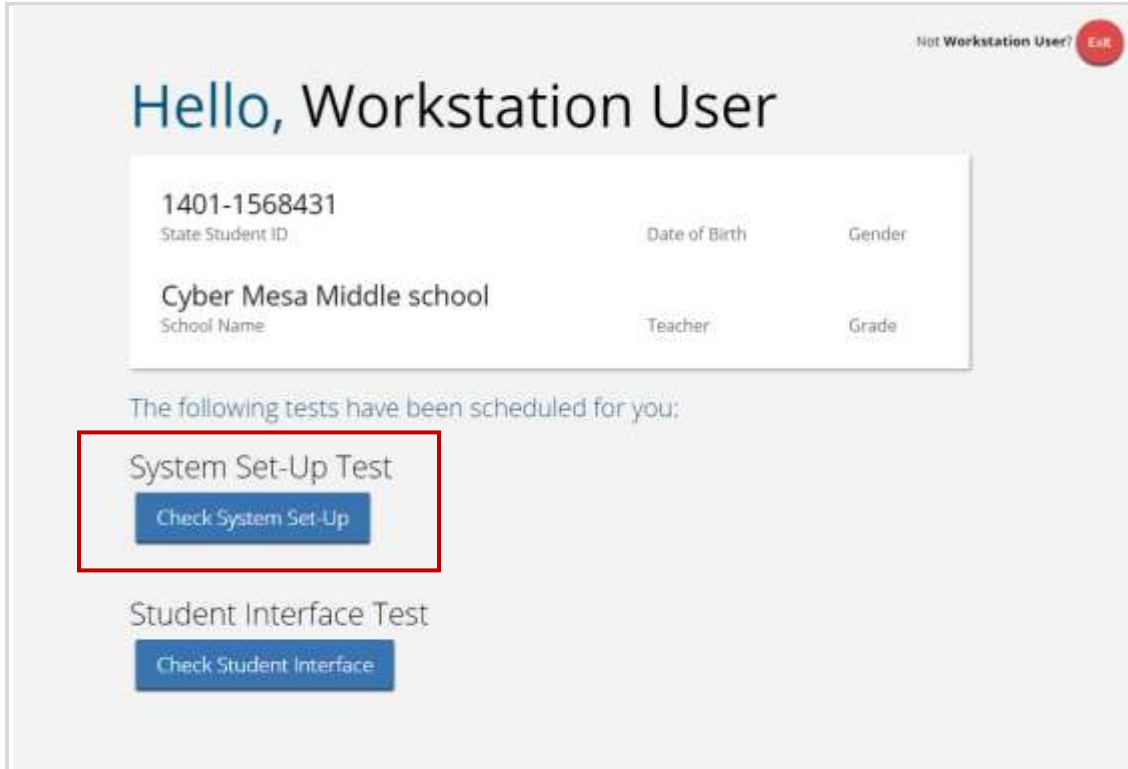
Not Workstation User? Exit

Hello, Workstation User

1401-1568431
State Student ID

Date of Birth

Gender

Cyber Mesa Middle school
School Name

Teacher

Grade

The following tests have been scheduled for you:

System Set-Up Test

Check System Set-Up

Student Interface Test

Check Student Interface